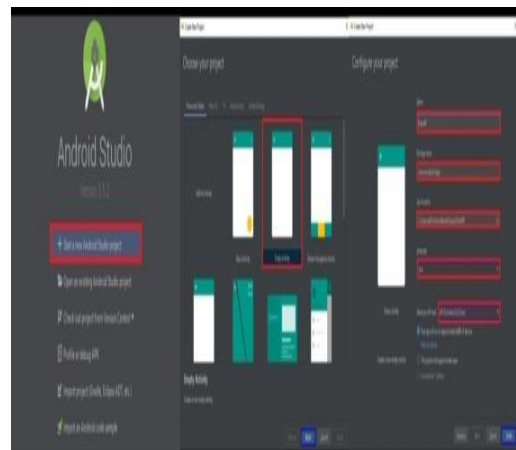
Android Studio

Version 3.5.3

+ Start a new Android Studio project

Open an existing Android Studio project

Check out project from Version Control

Profile or debug APK

Import project (Gradle, Eclipse ADT, etc.)

Import an Android code sample

Create New Project

Choose your project

Phone and Tablet

Add No Activity

Basic Activity

Empty Activity

Bottom Navigation Activity

Empty Activity

Creates a new empty activity

Create New Project

Configure your project

Name

Package name

Save location

Language

Minimum API level

Empty Activity

Creates a new empty activity

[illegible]